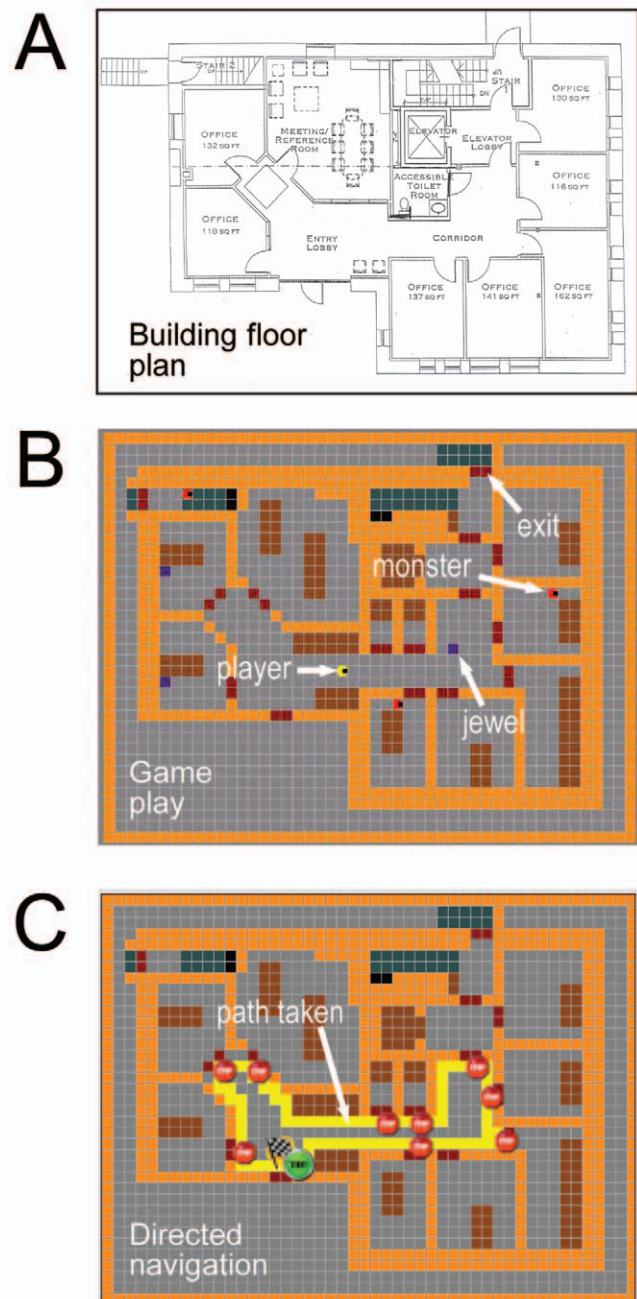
A

STAIR 2

OFFICE 132 SQ FT

MEETING/ REFERENCE ROOM

OFFICE 118 SQ FT

ENTRY LOBBY

ELEVATOR

ACCESSIBLE TOILET ROOM

STAIR 1

DN

ELEVATOR LOBBY

OFFICE 130 SQ FT

OFFICE 116 SQ FT

CORRIDOR

OFFICE 137 SQ FT

OFFICE 141 SQ FT

OFFICE 162 SQ FT

Building floor plan

B

exit

monster

player

jewel

Game play

C

path taken

Directed navigation